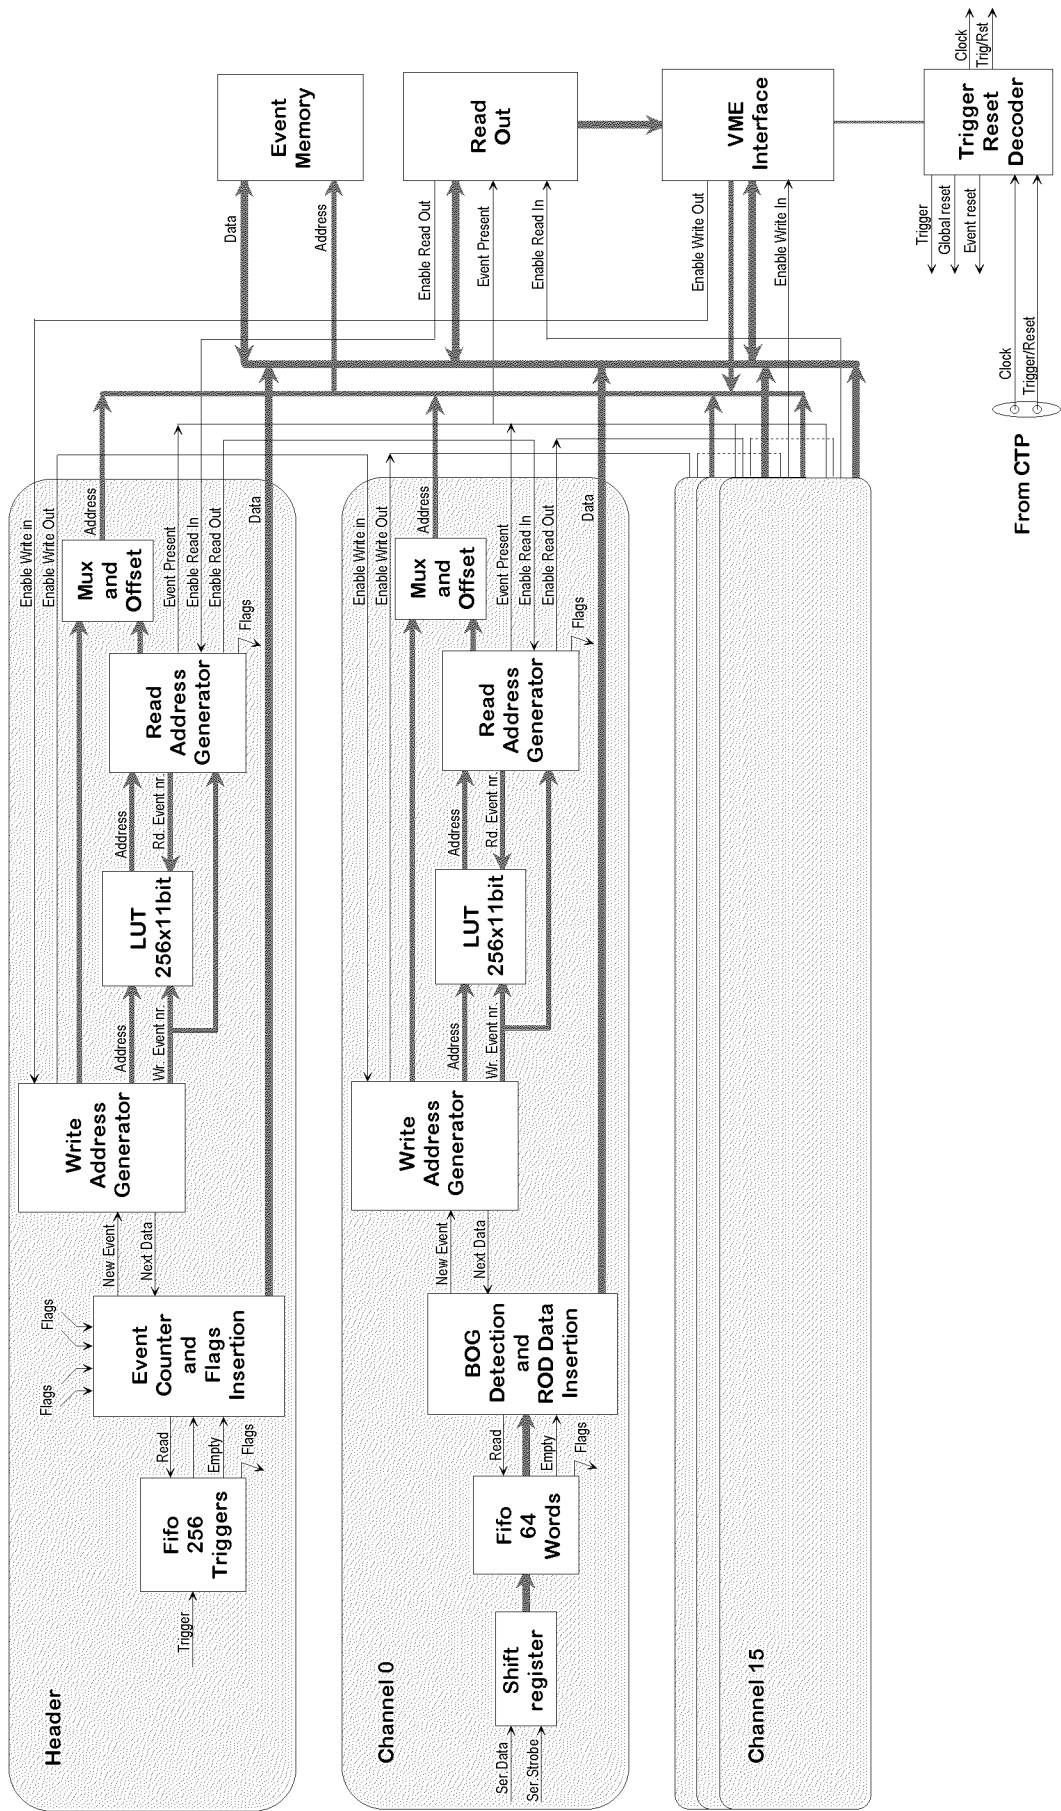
Event Memory

Read Out

VME Interface

Trigger Reset Decoder

Clock
Trig/Rst

Trigger
Global reset
Event reset

Clock
Trigger/Reset

From CTP

Data
Address
Enable Read Out
Event Present
Enable Read In
Enable Write Out
Enable Write In

Header

Enable Write in
Enable Write Out
Address
Data

Mux and Offset

Event Present
Enable Read In
Enable Read Out
Flags

Read Address Generator

Address
Rd. Event nr.

LUT 256x11bit

Address
Wr. Event nr.

Write Address Generator

New Event
Next Data

Flags
Flags

Event Counter and Flags Insertion

Read
Empty
Flags

Fifo 256 Triggers

Trigger

Channel 0

Enable Write in
Enable Write Out
Address
Data

Mux and Offset

Event Present
Enable Read In
Enable Read Out
Flags

Read Address Generator

Address
Rd. Event nr.

LUT 256x11bit

Address
Wr. Event nr.

Write Address Generator

New Event
Next Data

BOG Detection and ROD Data Insertion

Read
Empty
Flags

Fifo 64 Words

Shift register

Ser. Data
Ser. Strobe

Channel 15